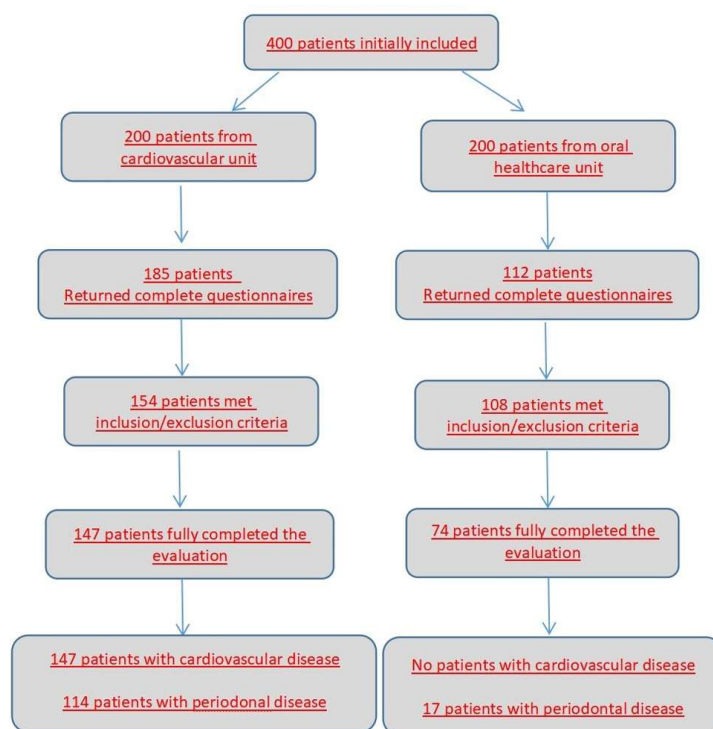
400 patients initially included

200 patients from cardiovascular unit

200 patients from oral healthcare unit

185 patients Returned complete questionnaires

112 patients Returned complete questionnaires

154 patients met inclusion/exclusion criteria

108 patients met inclusion/exclusion criteria

147 patients fully completed the evaluation

74 patients fully completed the evaluation

147 patients with cardiovascular disease

114 patients with periodonal disease

No patients with cardiovascular disease

17 patients with periodontal disease